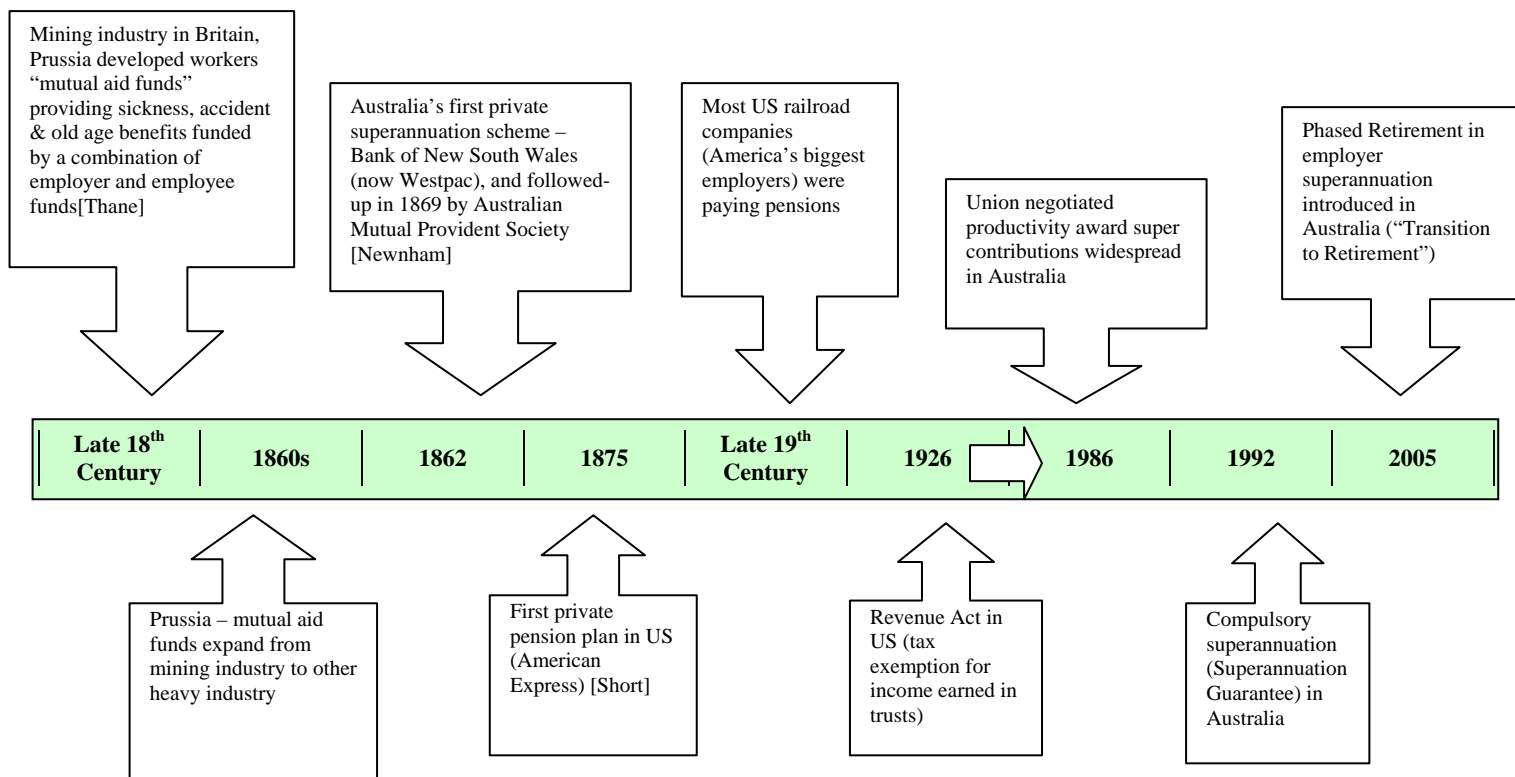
Mining industry in Britain, Prussia developed workers "mutual aid funds" providing sickness, accident & old age benefits funded by a combination of employer and employee funds[Thane]

Australia's first private superannuation scheme – Bank of New South Wales (now Westpac), and followed-up in 1869 by Australian Mutual Provident Society [Newnham]

Most US railroad companies (America's biggest employers) were paying pensions

Union negotiated productivity award super contributions widespread in Australia

Phased Retirement in employer superannuation introduced in Australia ("Transition to Retirement")

| Late 18$^{th}$ Century | 1860s | 1862 | 1875 | Late 19$^{th}$ Century | 1926 | 1986 | 1992 | 2005 |
|---|---|---|---|---|---|---|---|---|

Prussia – mutual aid funds expand from mining industry to other heavy industry

First private pension plan in US (American Express) [Short]

Revenue Act in US (tax exemption for income earned in trusts)

Compulsory superannuation (Superannuation Guarantee) in Australia